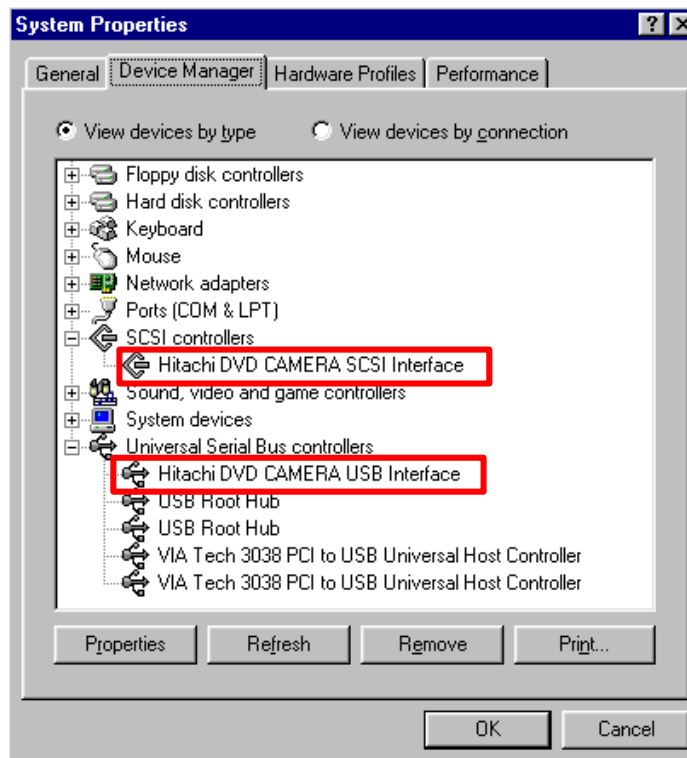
System Properties

? X

General | Device Manager | Hardware Profiles | Performance

View devices by type
View devices by connection

Floppy disk controllers
Hard disk controllers
Keyboard
Mouse
Network adapters
Ports (COM & LPT)
SCSI controllers
Hitachi DVD CAMERA SCSI Interface
Sound, video and game controllers
System devices
Universal Serial Bus controllers
Hitachi DVD CAMERA USB Interface
USB Root Hub
USB Root Hub
VIA Tech 3038 PCI to USB Universal Host Controller
VIA Tech 3038 PCI to USB Universal Host Controller

Properties | Refresh | Remove | Print...

OK | Cancel